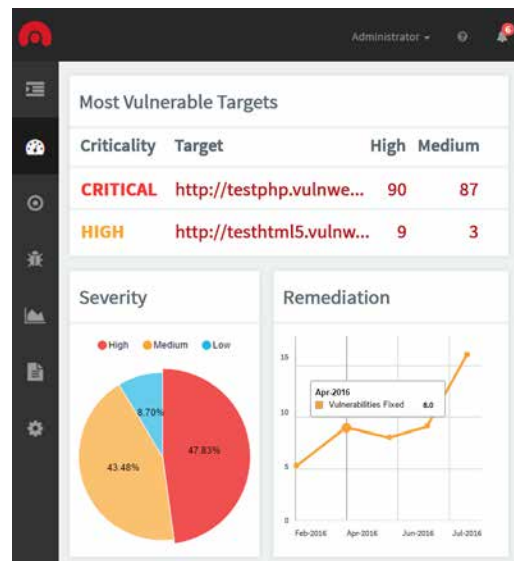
Administrator ▾

6

Most Vulnerable Targets

| Criticality | Target | High | Medium |
|---|---|---|---|
| CRITICAL | http://testphp.vulnwe... | 90 | 87 |
| HIGH | http://testhtml5.vulnw... | 9 | 3 |

Severity

High Medium Low

8.70%

43.48%

47.83%

Remediation

15

10

5

0

Apr-2016

Vulnerabilities Fixed 8.0

Feb-2016 Apr-2016 Jun-2016 Jul-2016